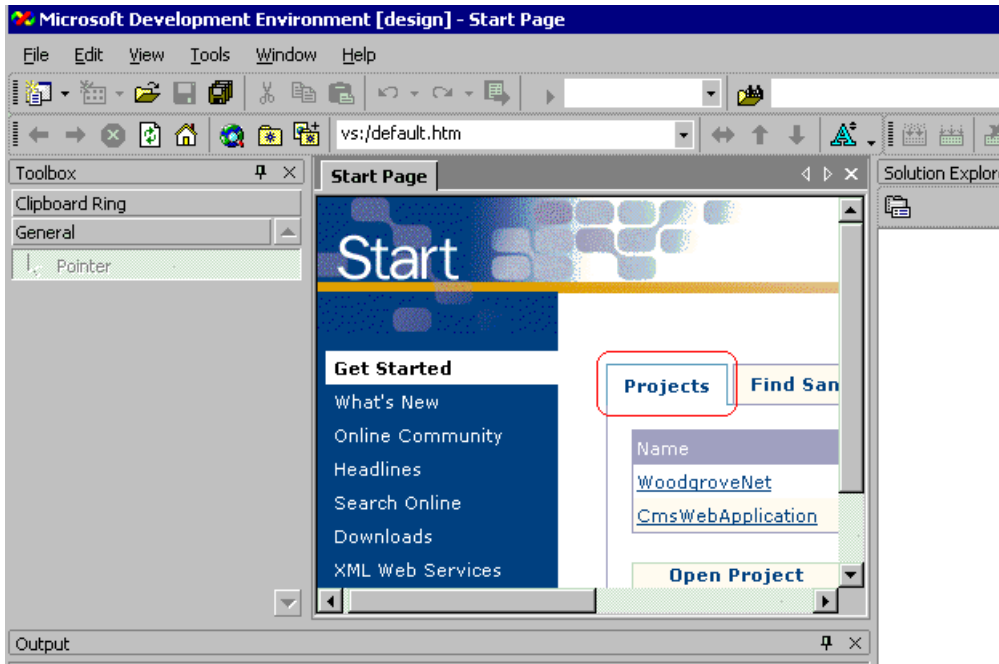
Microsoft Development Environment [design] - Start Page

File Edit View Tools Window Help

vs:/default.htm

Toolbox

Clipboard Ring

General

Pointer

Start Page

Solution Explor

Start

Get Started

What's New

Online Community

Headlines

Search Online

Downloads

XML Web Services

Projects

Find San

Name

WoodgroveNet

CmsWebApplication

Open Project

Output